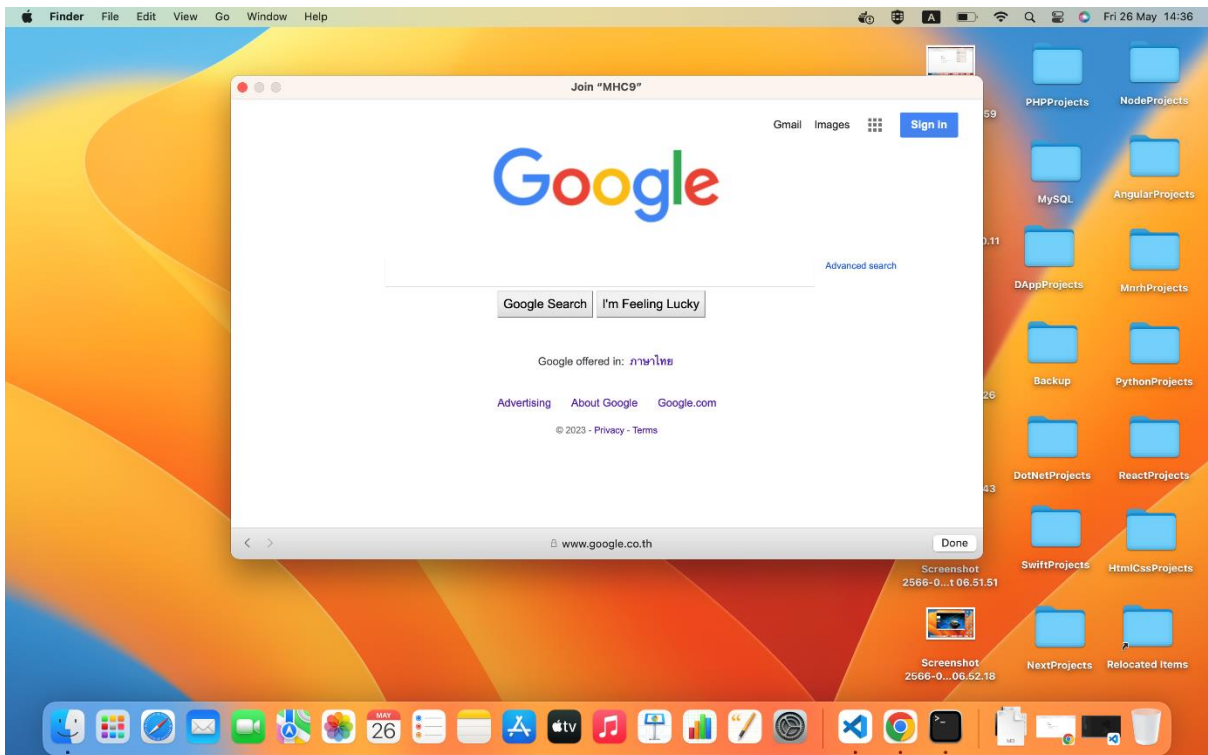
Finder File Edit View Go Window Help

Fri 26 May 14:36

Join "MHC9"

Gmail Images Sign in

Google

Advanced search

Google Search I'm Feeling Lucky

Google offered in: ภาษาไทย

Advertising About Google Google.com

© 2023 - Privacy - Terms

www.google.co.th

Done

59

.11

26

43

PHPProjects NodeProjects

MySQL AngularProjects

DAppProjects MnrhProjects

Backup PythonProjects

DotNetProjects ReactProjects

SwiftProjects HtmlCssProjects

Screenshot 2566-0...t 06.51.51

Screenshot 2566-0...06.52.18

NextProjects Relocated Items

MAY 26

tv